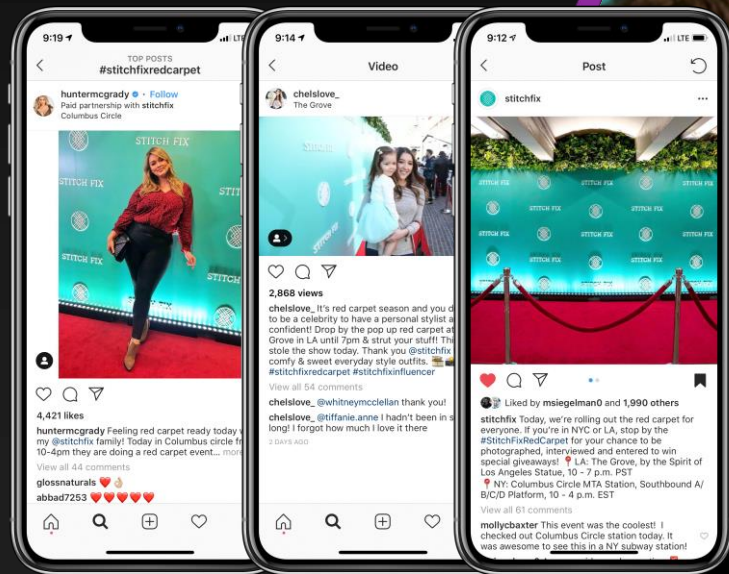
9:19

TOP POSTS
#stitchfixredcarpet

huntermcgrady · Follow
Paid partnership with stitchfix
Columbus Circle

STITCH FIX

4,421 likes
huntermcgrady Feeling red carpet ready today w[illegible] my @stitchfix family! Today in Columbus circle fr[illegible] 10-4pm they are doing a red carpet event... more
View all 44 comments
glossnaturals ❤️👌🏼
abbad7253 ❤️❤️❤️❤️❤️

9:14

Video

chelslove_
The Grove

STITCH FIX

2,868 views
chelslove_ It's red carpet season and you d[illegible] to be a celebrity to have a personal stylist a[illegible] confident! Drop by the pop up red carpet a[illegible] Grove in LA until 7pm & strut your stuff! Thi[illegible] stole the show today. Thank you @stitchfix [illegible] comfy & sweet everyday style outfits. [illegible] #stitchfixredcarpet #stitchfixinfluencer
View all 54 comments
chelslove_ @whitneymcclellan thank you!
chelslove_ @tiffanie.anne I hadn't been in s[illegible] long! I forgot how much I love it there
2 DAYS AGO

9:12

Post

stitchfix

STITCH FIX

Liked by msiegelman0 and 1,990 others
stitchfix Today, we're rolling out the red carpet for everyone. If you're in NYC or LA, stop by the #StitchFixRedCarpet for your chance to be photographed, interviewed and entered to win special giveaways! 📍LA: The Grove, by the Spirit of Los Angeles Statue, 10 - 7 p.m. PST
📍NY: Columbus Circle MTA Station, Southbound A/B/C/D Platform, 10 - 4 p.m. EST
View all 61 comments
mollycbaxter This event was the coolest! I checked out Columbus Circle station today. It was awesome to see this in a NY subway station!